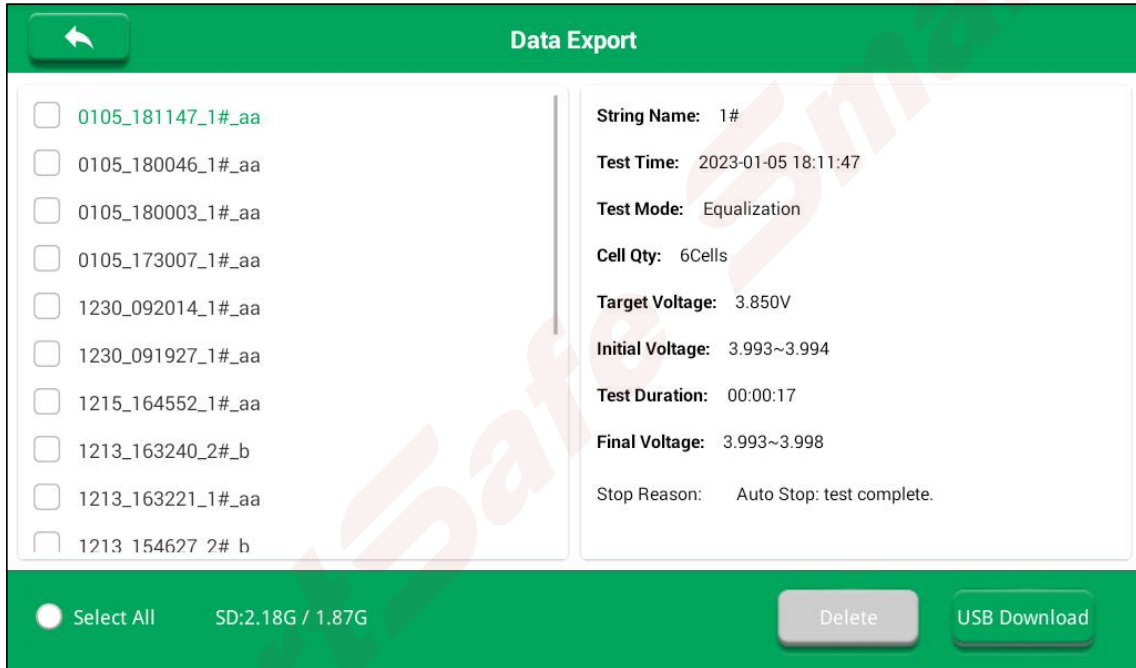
Data Export

0105_181147_1#_aa
0105_180046_1#_aa
0105_180003_1#_aa
0105_173007_1#_aa
1230_092014_1#_aa
1230_091927_1#_aa
1215_164552_1#_aa
1213_163240_2#_b
1213_163221_1#_aa
1213_154627_2#_b

String Name: 1#
Test Time: 2023-01-05 18:11:47
Test Mode: Equalization
Cell Qty: 6Cells
Target Voltage: 3.850V
Initial Voltage: 3.993~3.994
Test Duration: 00:00:17
Final Voltage: 3.993~3.998
Stop Reason: Auto Stop: test complete.

Select All SD:2.18G / 1.87G
Delete
USB Download

tSafe Sma